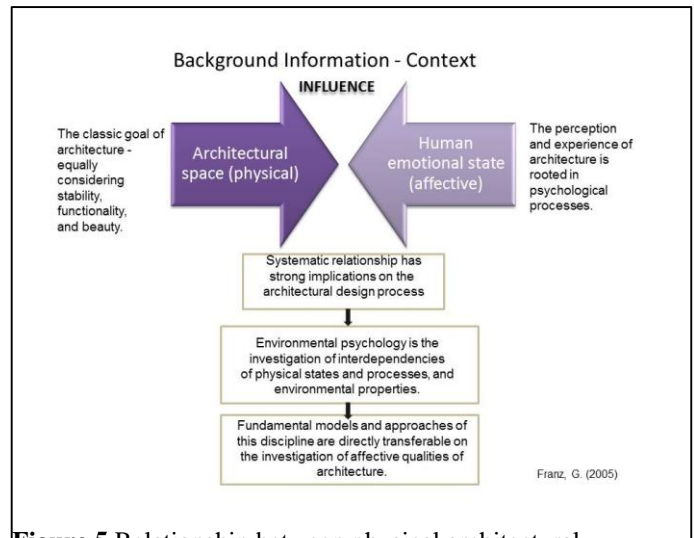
Background Information - Context

INFLUENCE

The classic goal of architecture - equally considering stability, functionality, and beauty.

Architectural space (physical)

Human emotional state (affective)

The perception and experience of architecture is rooted in psychological processes.

Systematic relationship has strong implications on the architectural design process

Environmental psychology is the investigation of interdependencies of physical states and processes, and environmental properties.

Fundamental models and approaches of this discipline are directly transferable on the investigation of affective qualities of architecture.

Franz, G. (2005)

Figure 5 Relationship between physical architectural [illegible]